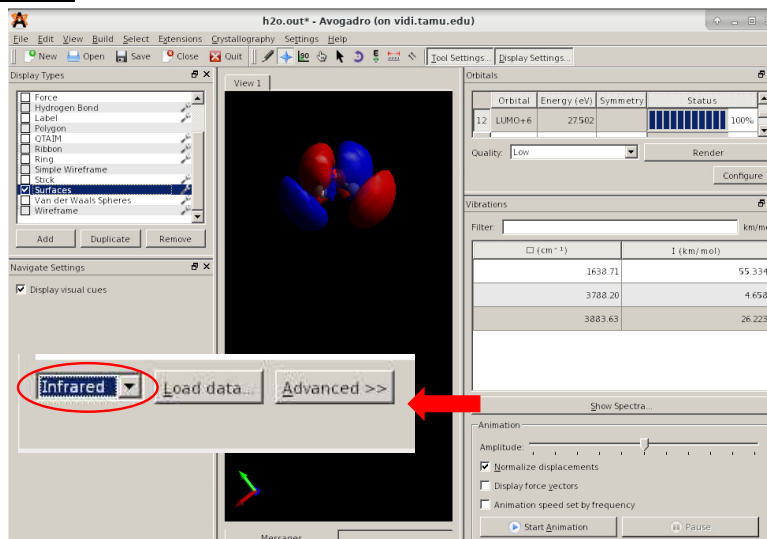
h2o.out* - Avogadro (on vidi.tamu.edu)

File Edit View Build Select Extensions Crystallography Settings Help

New Open Save Close Quit Tool Settings... Display Settings...

Display Types

Force
Hydrogen Bond
Label
Polygon
QTAIM
Ribbon
Ring
Simple Wireframe
Stick
Surfaces
Van der Waals Spheres
Wireframe

Add Duplicate Remove

Navigate Settings

Display visual cues

View 1

Orbitals

| | Orbital | Energy (eV) | Symmetry | Status |
|---|---|---|---|---|
| 12 | LUMO+6 | 27.502 | | 100% |

Quality: Low Render

Configure

Vibrations

Filter: km/mo

| □ (cm⁻¹) | I (km/mol) |
|---|---|
| 1638.71 | 55.334 |
| 3788.20 | 4.658 |
| 3883.63 | 26.223 |

Infrared Load data... Advanced >>

Show Spectra...

Animation

Amplitude:

Normalize displacements

Display force vectors

Animation speed set by frequency

Start Animation Pause

Messages